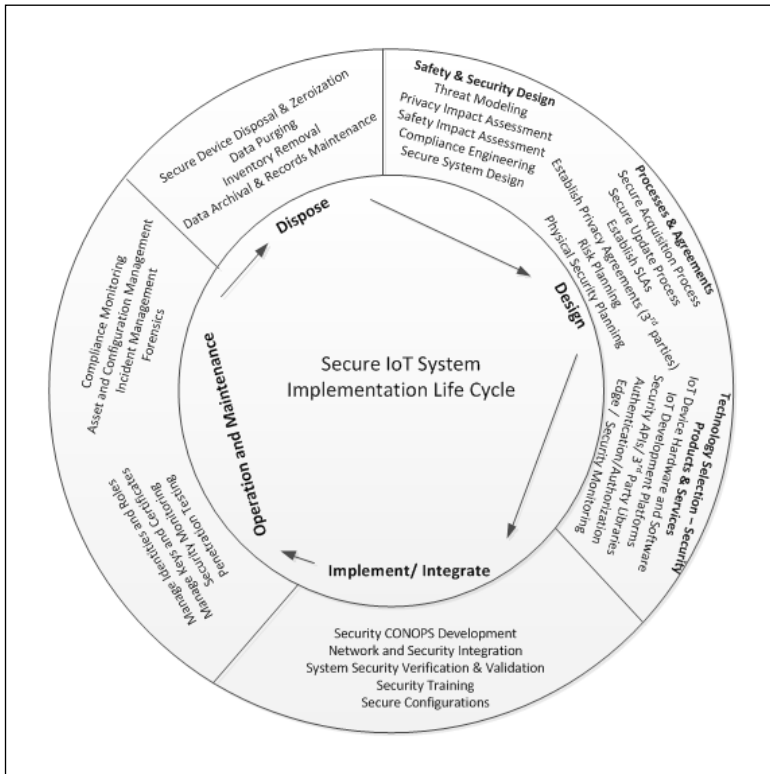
Secure IoT System Implementation Life Cycle

Design

Implement/ Integrate

Operation and Maintenance

Dispose

Safety & Security Design
Threat Modeling
Privacy Impact Assessment
Safety Impact Assessment
Compliance Engineering
Secure System Design

Processes & Agreements
Secure Acquisition Process
Secure Update Process
Establish SLAs
Establish Privacy Agreements (3$^{rd}$ parties)
Risk Planning
Physical Security Planning

Technology Selection – Security Products & Services
IoT Device Hardware
IoT Development and Software
Security APIs/ 3$^{rd}$ Party Platforms
Authentication/Authorization Libraries
Edge / Security Monitoring

Security CONOPS Development
Network and Security Integration
System Security Verification & Validation
Security Training
Secure Configurations

Manage Identities and Roles
Manage Keys and Certificates
Security Monitoring
Penetration Testing

Compliance Monitoring
Asset and Configuration Management
Incident Management
Forensics

Secure Device Disposal & Zeroization
Data Purging
Inventory Removal
Data Archival & Records Maintenance